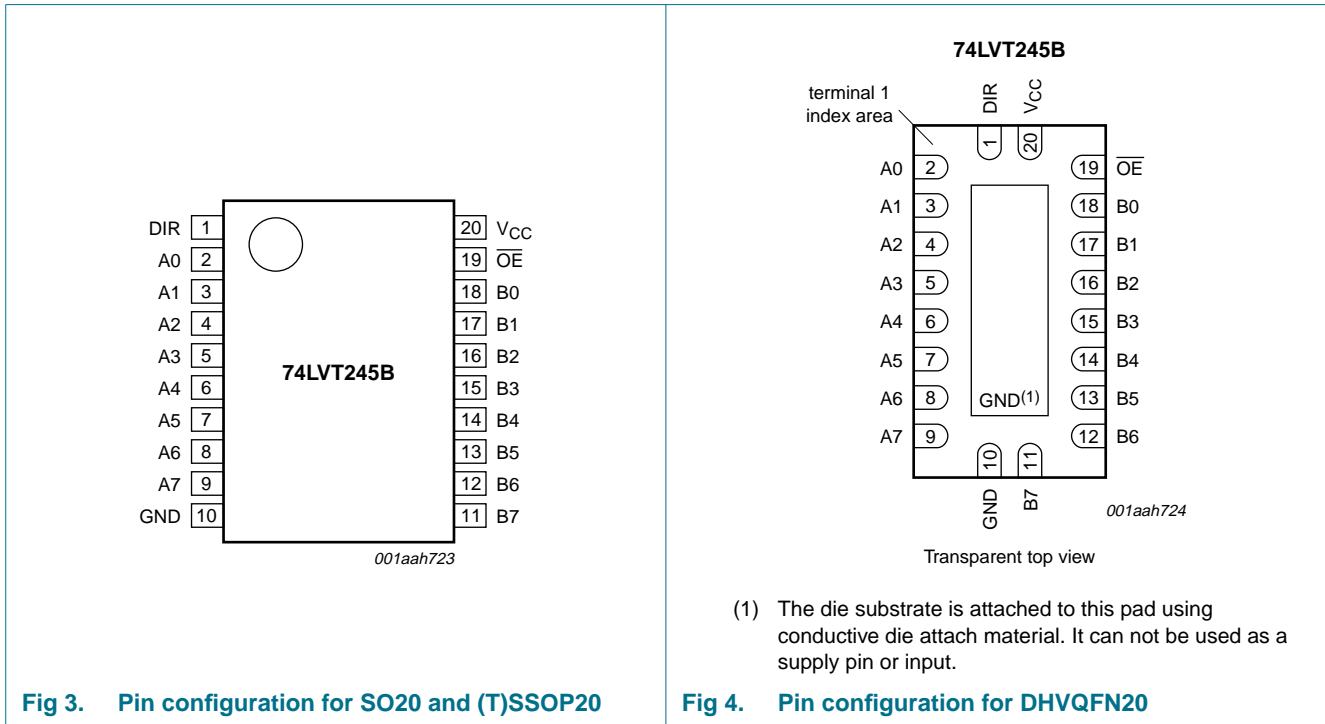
DIR 1
A0 2
A1 3
A2 4
A3 5
A4 6
A5 7
A6 8
A7 9
GND 10

20 $V_{CC}$
19 $\overline{OE}$
18 B0
17 B1
16 B2
15 B3
14 B4
13 B5
12 B6
11 B7

74LVT245B

001aah723

Fig 3. Pin configuration for SO20 and (T)SSOP20

74LVT245B

terminal 1 index area

DIR 1
$V_{CC}$ 20

A0 2
A1 3
A2 4
A3 5
A4 6
A5 7
A6 8
A7 9

19 $\overline{OE}$
18 B0
17 B1
16 B2
15 B3
14 B4
13 B5
12 B6

GND$^{(1)}$

10 GND
11 B7

001aah724

Transparent top view

(1) The die substrate is attached to this pad using conductive die attach material. It can not be used as a supply pin or input.

Fig 4. Pin configuration for DHVQFN20